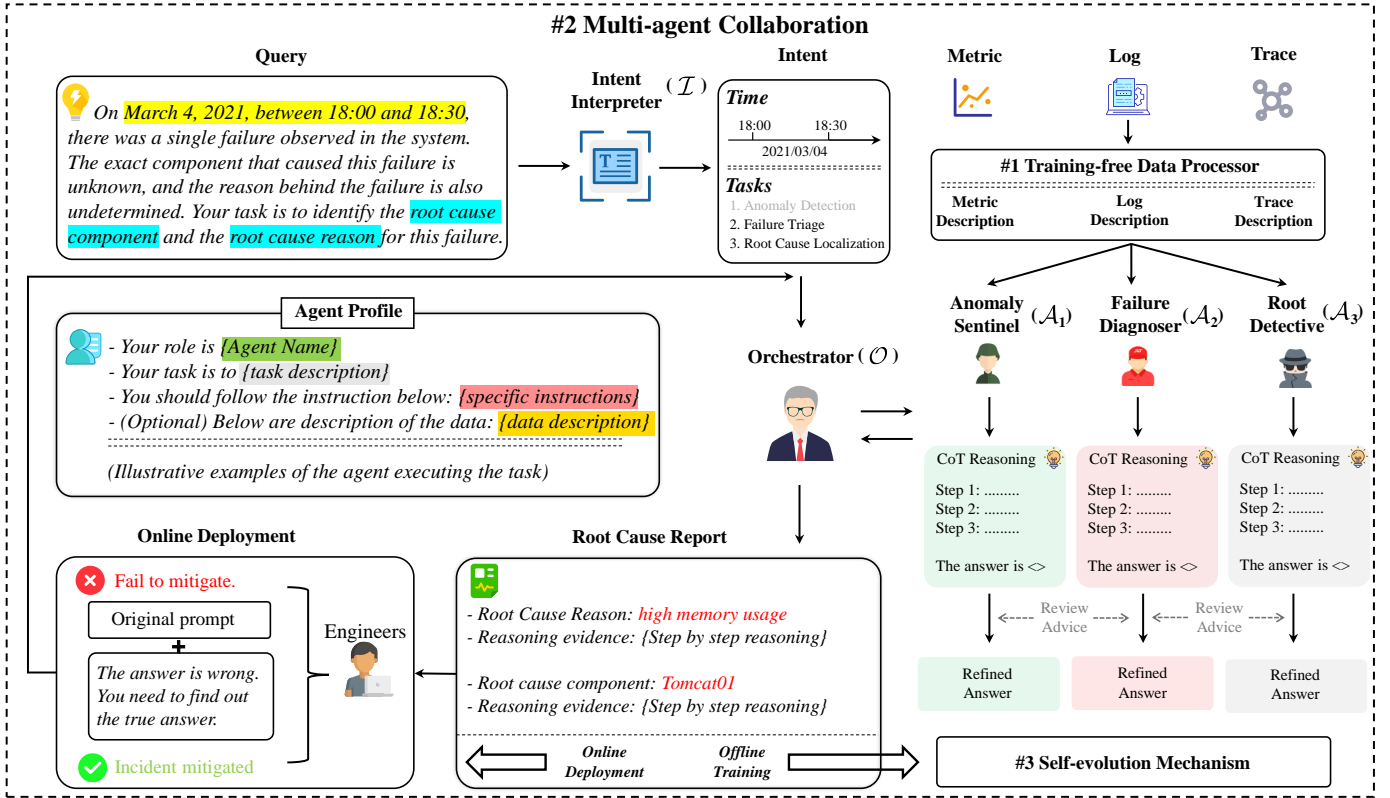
#2 Multi-agent Collaboration

Query

On March 4, 2021, between 18:00 and 18:30, there was a single failure observed in the system. The exact component that caused this failure is unknown, and the reason behind the failure is also undetermined. Your task is to identify the root cause component and the root cause reason for this failure.

Intent Interpreter ($\mathcal{I}$)

Intent

Time

18:00 18:30

2021/03/04

Tasks

1. Anomaly Detection
2. Failure Triage
3. Root Cause Localization

Metric Log Trace

#1 Training-free Data Processor

Metric Description Log Description Trace Description

Anomaly Sentinel ($\mathcal{A}_1$) Failure Diagnoser ($\mathcal{A}_2$) Root Detective ($\mathcal{A}_3$)

Agent Profile

- Your role is {Agent Name}
- Your task is to {task description}
- You should follow the instruction below: {specific instructions}
- (Optional) Below are description of the data: {data description}

(Illustrative examples of the agent executing the task)

Orchestrator ($\mathcal{O}$)

CoT Reasoning
Step 1: .........
Step 2: .........
Step 3: .........
The answer is <>

CoT Reasoning
Step 1: .........
Step 2: .........
Step 3: .........
The answer is <>

CoT Reasoning
Step 1: .........
Step 2: .........
Step 3: .........
The answer is <>

Review Advice Review Advice

Refined Answer Refined Answer Refined Answer

Online Deployment

Fail to mitigate.

Original prompt

+

The answer is wrong. You need to find out the true answer.

Incident mitigated

Engineers

Root Cause Report

- Root Cause Reason: high memory usage
- Reasoning evidence: {Step by step reasoning}

- Root cause component: Tomcat01
- Reasoning evidence: {Step by step reasoning}

Online Deployment Offline Training

#3 Self-evolution Mechanism